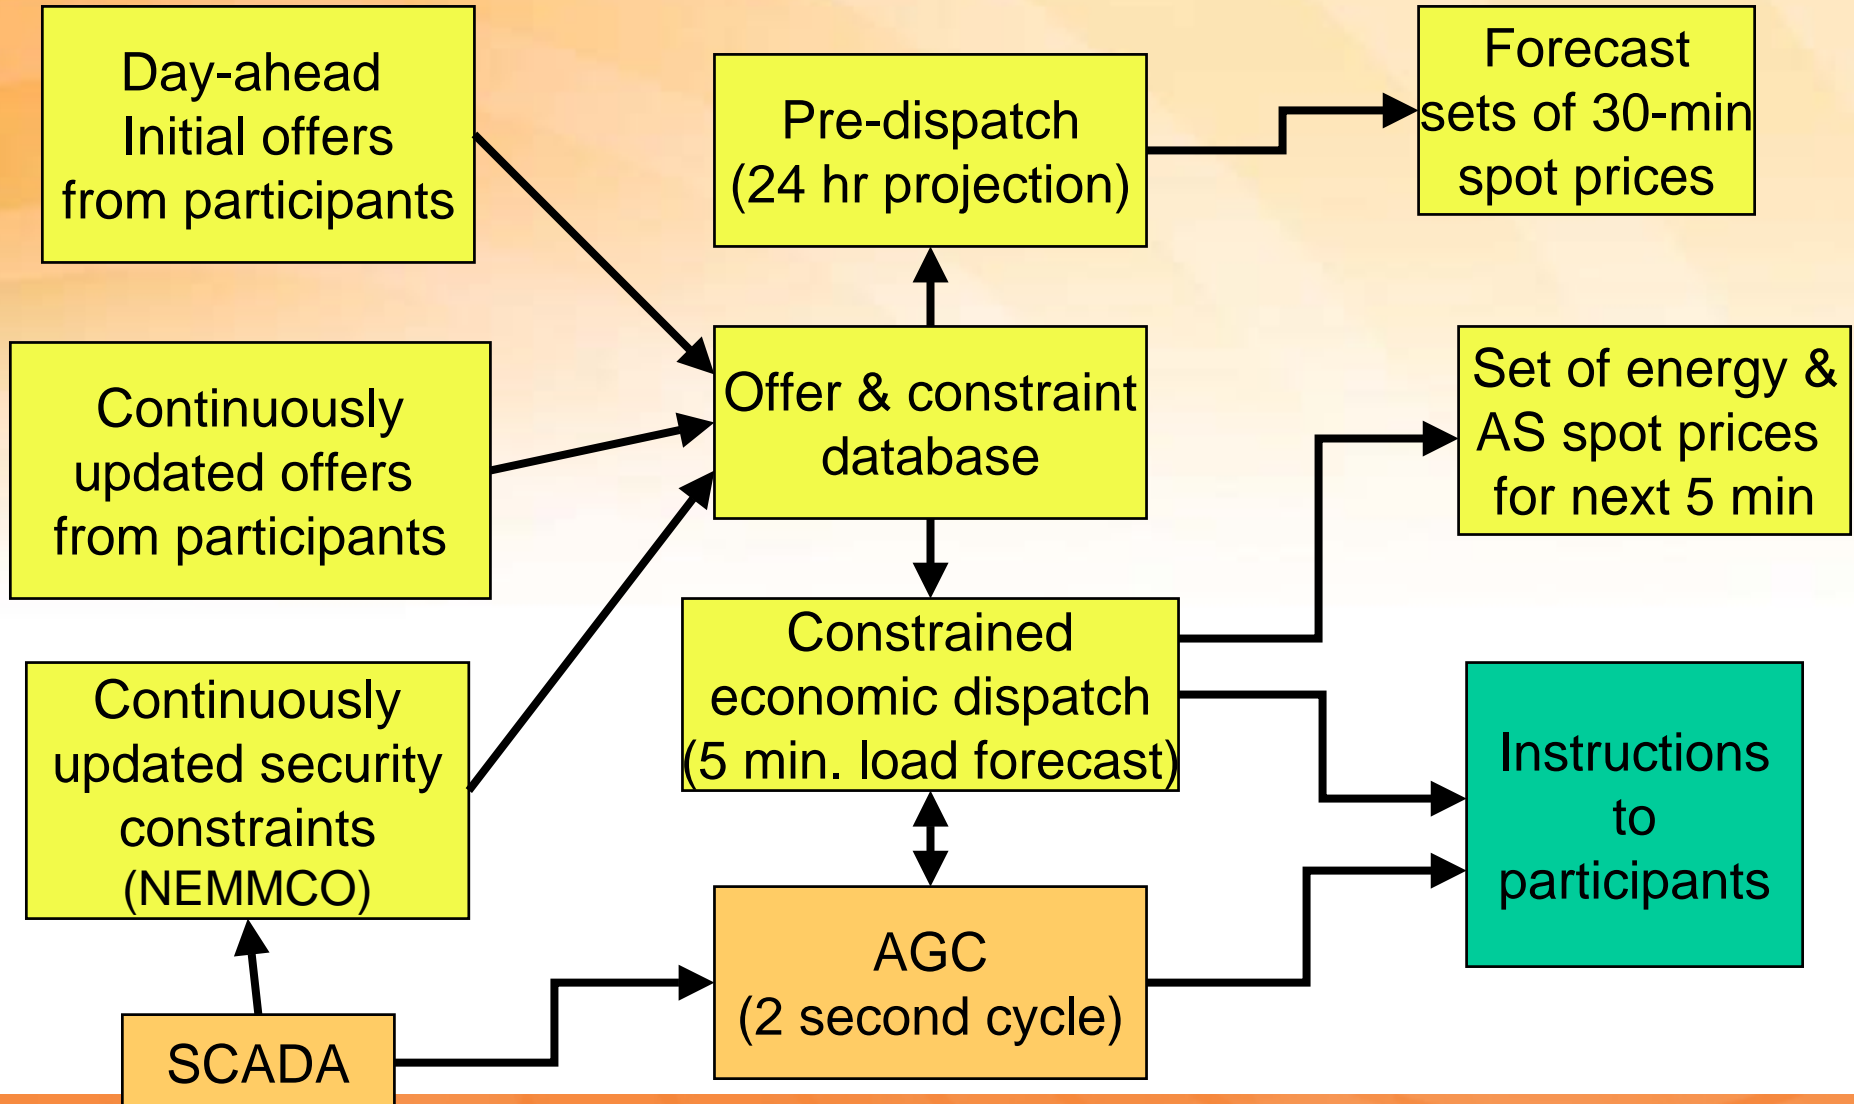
Day-ahead Initial offers from participants

Pre-dispatch (24 hr projection)

Forecast sets of 30-min spot prices

Continuously updated offers from participants

Offer & constraint database

Set of energy & AS spot prices for next 5 min

Constrained economic dispatch (5 min. load forecast)

Continuously updated security constraints (NEMMCO)

Instructions to participants

AGC (2 second cycle)

SCADA